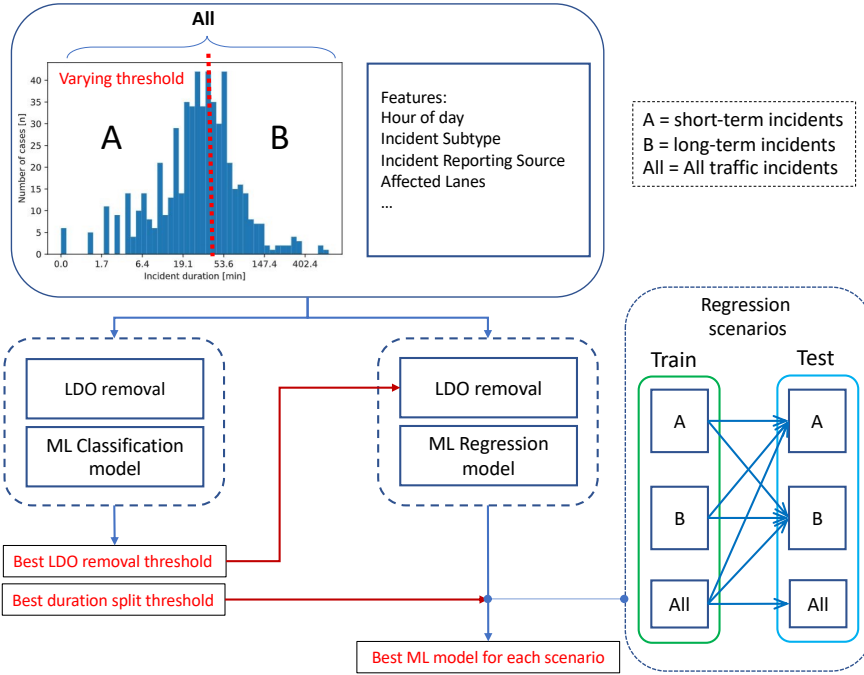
All

Varying threshold

A

B

Number of cases [n]

40
35
30
25
20
15
10
5
0

0.0
1.7
6.4
19.1
53.6
147.4
402.4

Incident duration [min]

Features:
Hour of day
Incident Subtype
Incident Reporting Source
Affected Lanes
...

A = short-term incidents
B = long-term incidents
All = All traffic incidents

LDO removal

ML Classification model

LDO removal

ML Regression model

Regression scenarios

Train

Test

A

B

All

A

B

All

Best LDO removal threshold

Best duration split threshold

Best ML model for each scenario